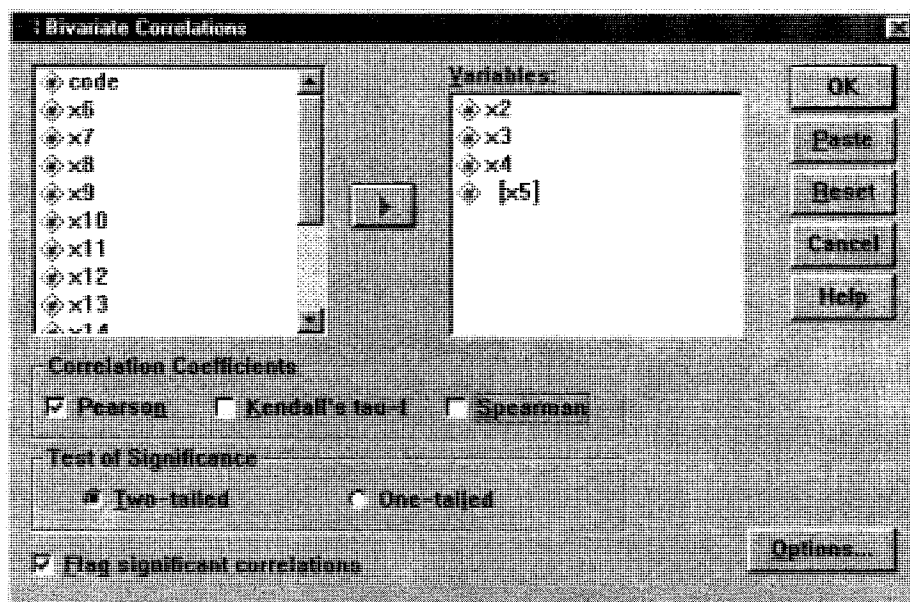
Bivariate Correlations

code
x6
x7
x8
x9
x10
x11
x12
x13
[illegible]

Variables:
x2
x3
x4
[x5]

OK
Paste
Reset
Cancel
Help

Correlation Coefficients
Pearson
Kendall's tau-b
Spearman

Test of Significance
Two-tailed
One-tailed

Flag significant correlations

Options...